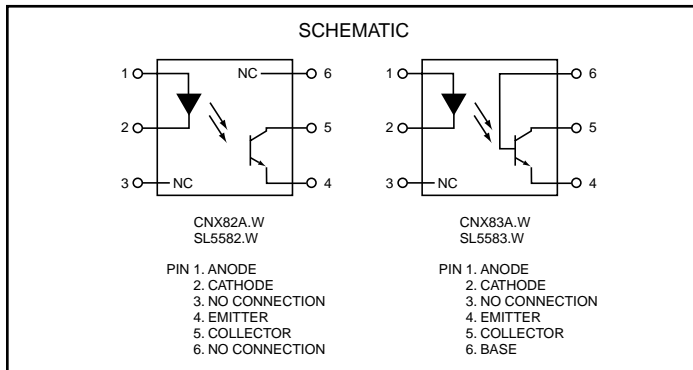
SCHEMATIC

1
2
3
NC
NC
6
5
4

CNX82A.W
SL5582.W

PIN 1. ANODE
2. CATHODE
3. NO CONNECTION
4. EMITTER
5. COLLECTOR
6. NO CONNECTION

1
2
3
NC
6
5
4

CNX83A.W
SL5583.W

PIN 1. ANODE
2. CATHODE
3. NO CONNECTION
4. EMITTER
5. COLLECTOR
6. BASE